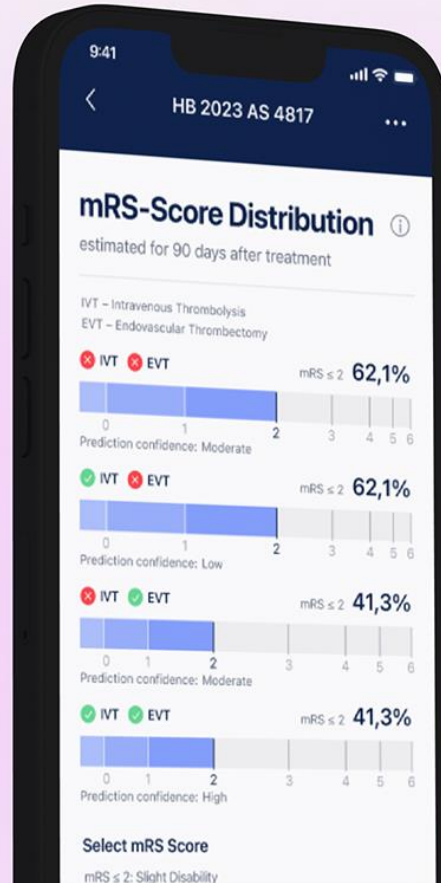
9:41

HB 2023 AS 4817

mRS-Score Distribution

estimated for 90 days after treatment

IVT – Intravenous Thrombolysis
EVT – Endovascular Thrombectomy

IVT EVT mRS ≤ 2 62,1%
0 1 2 3 4 5 6
Prediction confidence: Moderate

IVT EVT mRS ≤ 2 62,1%
0 1 2 3 4 5 6
Prediction confidence: Low

IVT EVT mRS ≤ 2 41,3%
0 1 2 3 4 5 6
Prediction confidence: Moderate

IVT EVT mRS ≤ 2 41,3%
0 1 2 3 4 5 6
Prediction confidence: High

Select mRS Score

mRS ≤ 2: Slight Disability